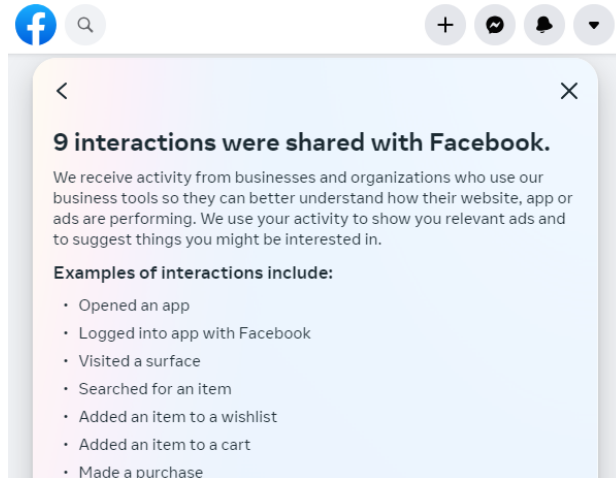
9 interactions were shared with Facebook.

We receive activity from businesses and organizations who use our business tools so they can better understand how their website, app or ads are performing. We use your activity to show you relevant ads and to suggest things you might be interested in.

Examples of interactions include:

• Opened an app
• Logged into app with Facebook
• Visited a surface
• Searched for an item
• Added an item to a wishlist
• Added an item to a cart
• Made a purchase